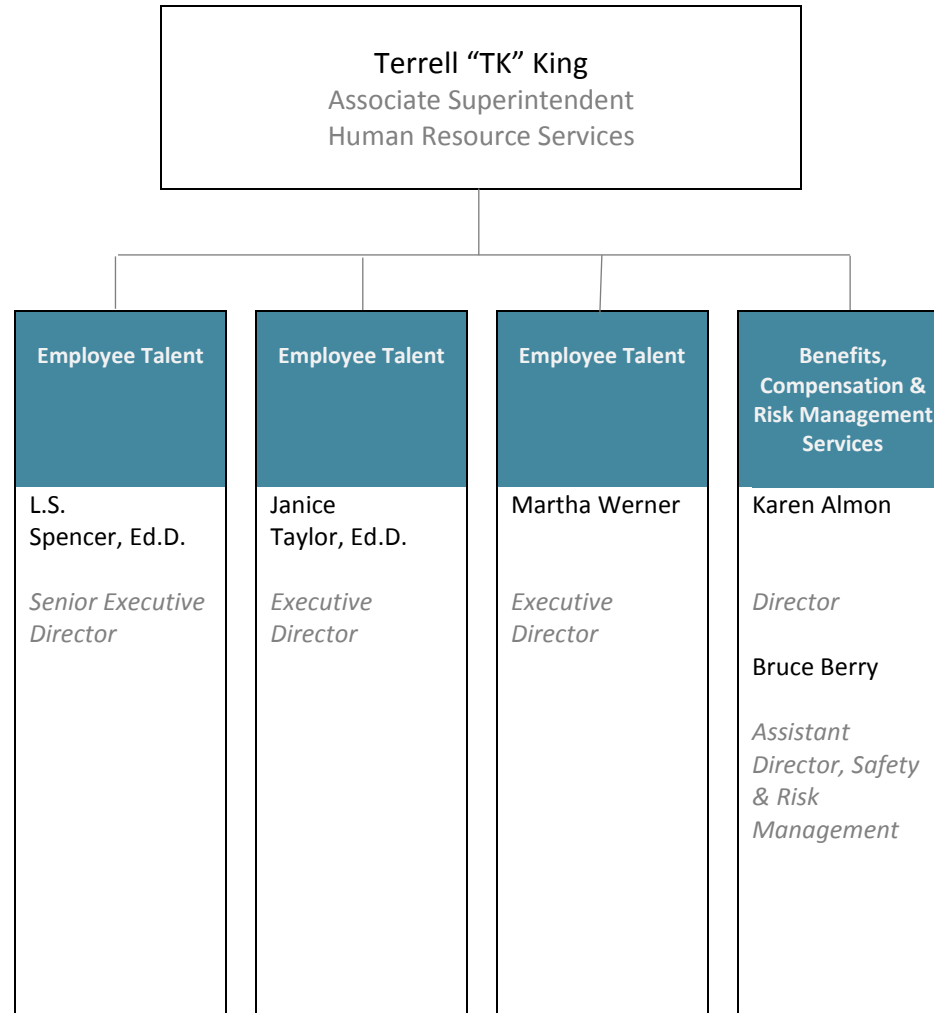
Terrell “TK” King
Associate Superintendent
Human Resource Services

Employee Talent

L.S. Spencer, Ed.D.

Senior Executive Director

Employee Talent

Janice Taylor, Ed.D.

Executive Director

Employee Talent

Martha Werner

Executive Director

Benefits, Compensation & Risk Management Services

Karen Almon

Director

Bruce Berry

Assistant Director, Safety & Risk Management